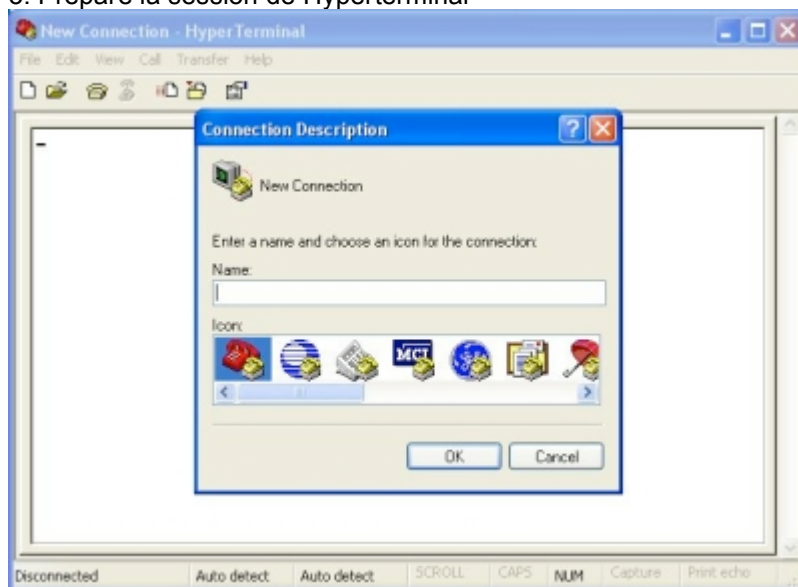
3. Prepare la session de Hyperterminal

New Connection - HyperTerminal

File Edit View Call Transfer Help

Connection Description

New Connection

Enter a name and choose an icon for the connection:

Name:

Icon:

MCI

OK Cancel

Disconnected Auto detect Auto detect SCROLL CAPS NUM Capture Print echo